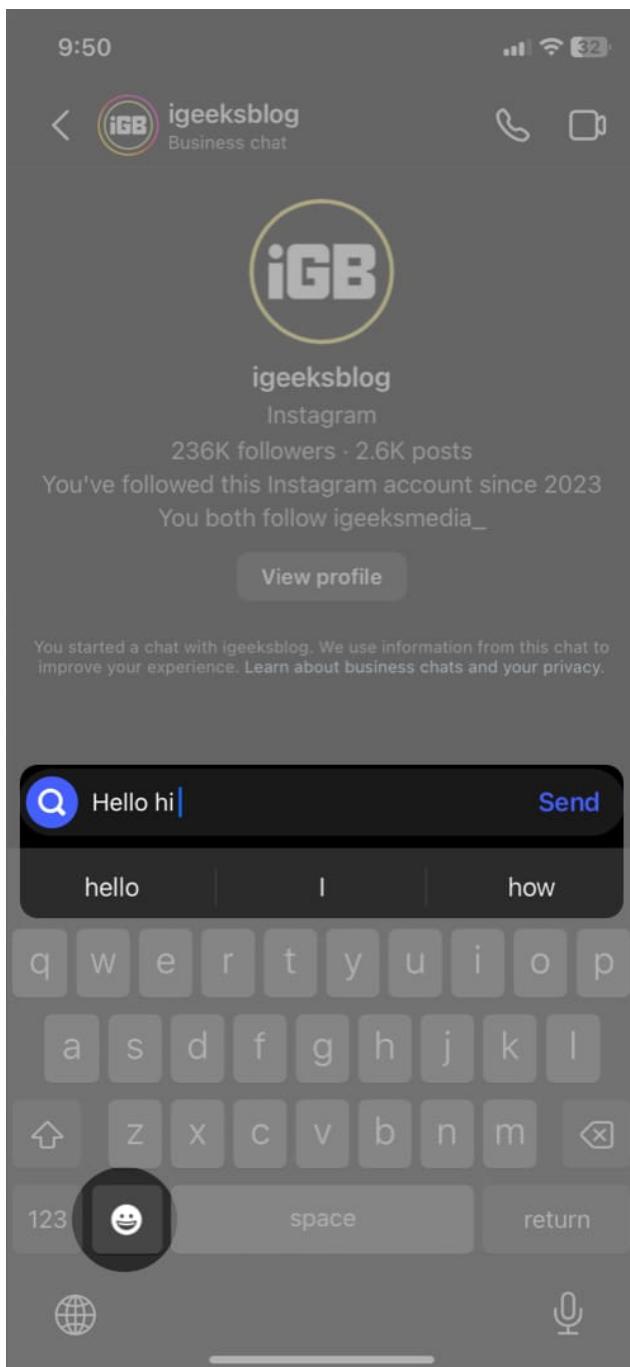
9:50

32

iGB igeeksblog
Business chat

iGB

igeeksblog
Instagram
236K followers · 2.6K posts
You've followed this Instagram account since 2023
You both follow igeeksmedia_

View profile

You started a chat with igeeksblog. We use information from this chat to improve your experience. Learn about business chats and your privacy.

Hello hi

Send

hello | I | how

q w e r t y u i o p
a s d f g h j k l
z x c v b n m
123 space return